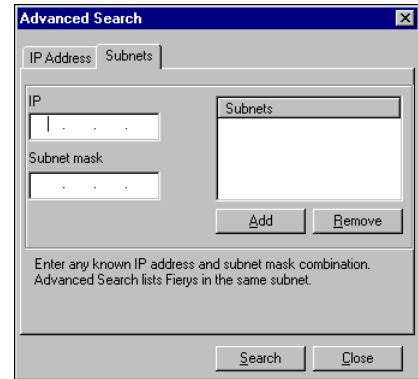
Advanced Search

IP Address | Subnets

IP

. . .

Subnet mask

. . .

Subnets

Add | Remove

Enter any known IP address and subnet mask combination. Advanced Search lists Fierys in the same subnet.

Search | Close